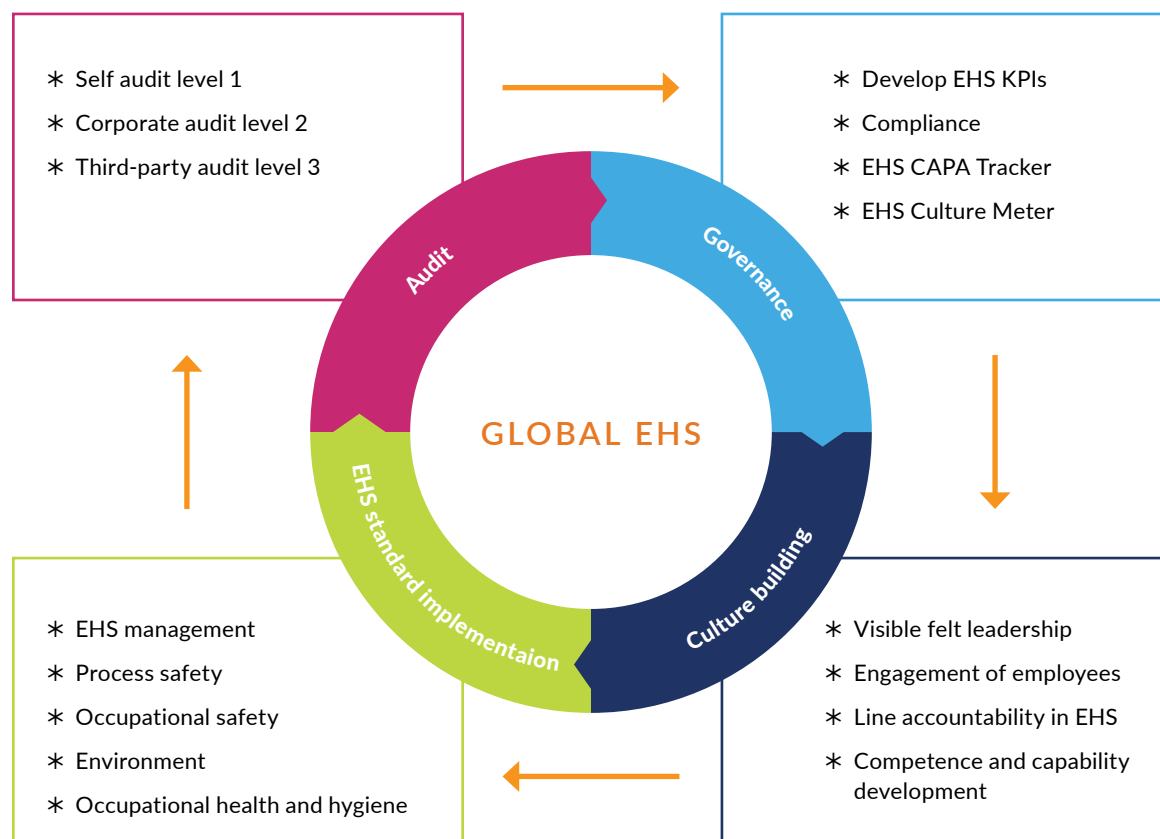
∗ Self audit level 1
∗ Corporate audit level 2
∗ Third-party audit level 3

∗ Develop EHS KPIs
∗ Compliance
∗ EHS CAPA Tracker
∗ EHS Culture Meter

Audit

Governance

GLOBAL EHS

EHS standard implementaion

Culture building

∗ EHS management
∗ Process safety
∗ Occupational safety
∗ Environment
∗ Occupational health and hygiene

∗ Visible felt leadership
∗ Engagement of employees
∗ Line accountability in EHS
∗ Competence and capability development